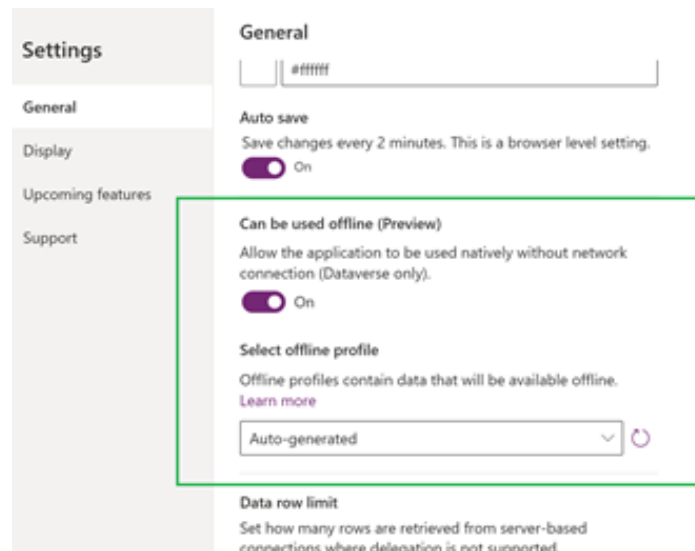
Settings

General

Display

Upcoming features

Support

General

#ffffff

Auto save

Save changes every 2 minutes. This is a browser level setting.

On

Can be used offline (Preview)

Allow the application to be used natively without network connection (Dataverse only).

On

Select offline profile

Offline profiles contain data that will be available offline. Learn more

Auto-generated

Data row limit

Set how many rows are retrieved from server-based connections where delegation is not supported